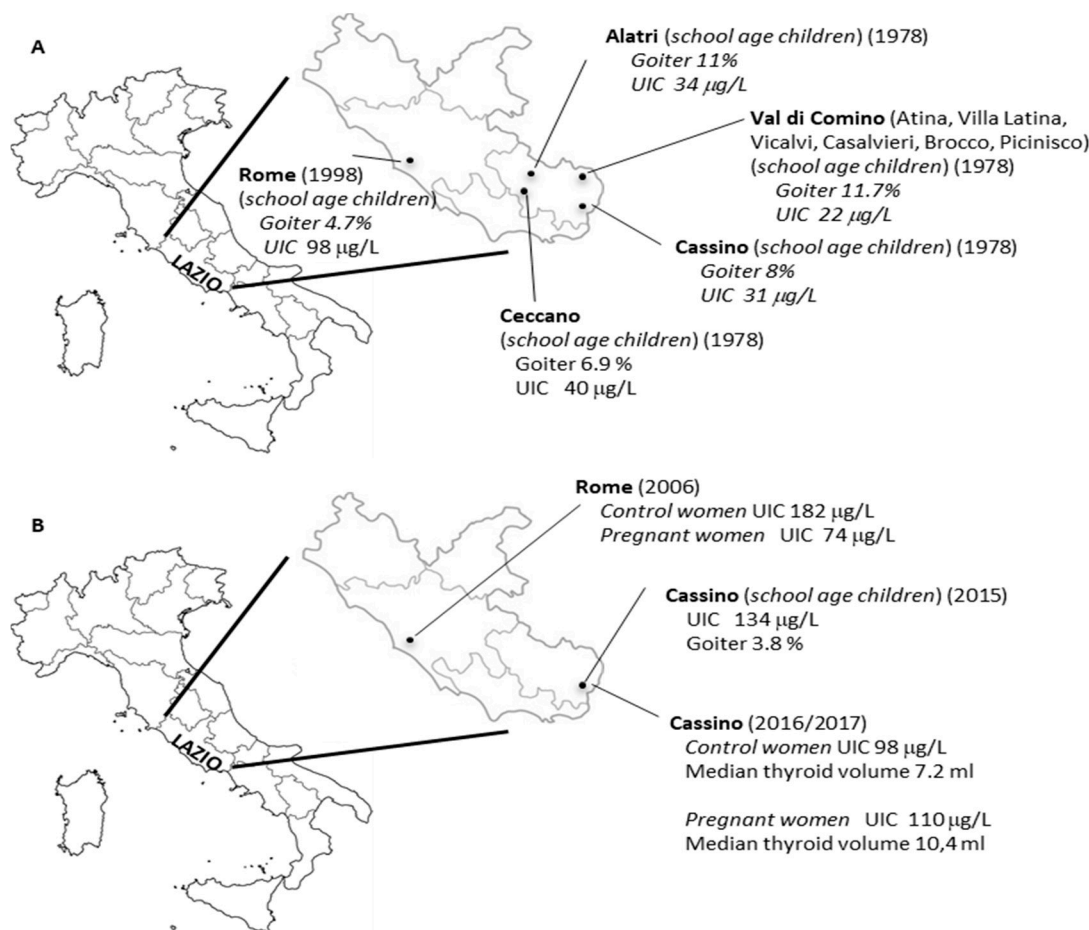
A

Alatri (school age children) (1978)
Goiter 11%
UIC 34 μg/L

Val di Comino (Atina, Villa Latina, Vicalvi, Casalvieri, Brocco, Picinisco) (school age children) (1978)
Goiter 11.7%
UIC 22 μg/L

Rome (1998)
(school age children)
Goiter 4.7%
UIC 98 μg/L

LAZIO

Cassino (school age children) (1978)
Goiter 8%
UIC 31 μg/L

Ceccano
(school age children) (1978)
Goiter 6.9 %
UIC 40 μg/L

B

Rome (2006)
Control women UIC 182 μg/L
Pregnant women UIC 74 μg/L

Cassino (school age children) (2015)
UIC 134 μg/L
Goiter 3.8 %

LAZIO

Cassino (2016/2017)
Control women UIC 98 μg/L
Median thyroid volume 7.2 ml

Pregnant women UIC 110 μg/L
Median thyroid volume 10,4 ml